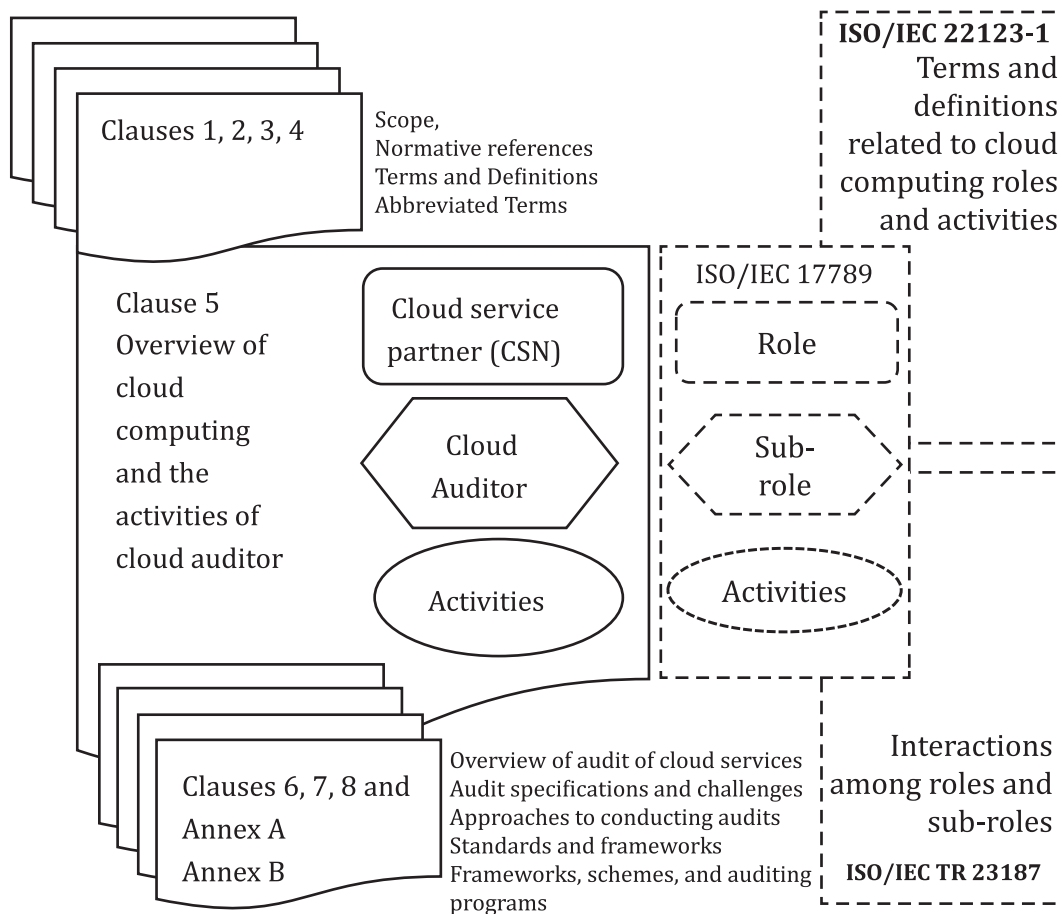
Clauses 1, 2, 3, 4

Scope,
Normative references
Terms and Definitions
Abbreviated Terms

ISO/IEC 22123-1
Terms and definitions related to cloud computing roles and activities

Clause 5
Overview of cloud computing and the activities of cloud auditor

Cloud service partner (CSN)

Cloud Auditor

Activities

ISO/IEC 17789

Role

Sub-role

Activities

Clauses 6, 7, 8 and
Annex A
Annex B

Overview of audit of cloud services
Audit specifications and challenges
Approaches to conducting audits
Standards and frameworks
Frameworks, schemes, and auditing programs

Interactions among roles and sub-roles

ISO/IEC TR 23187